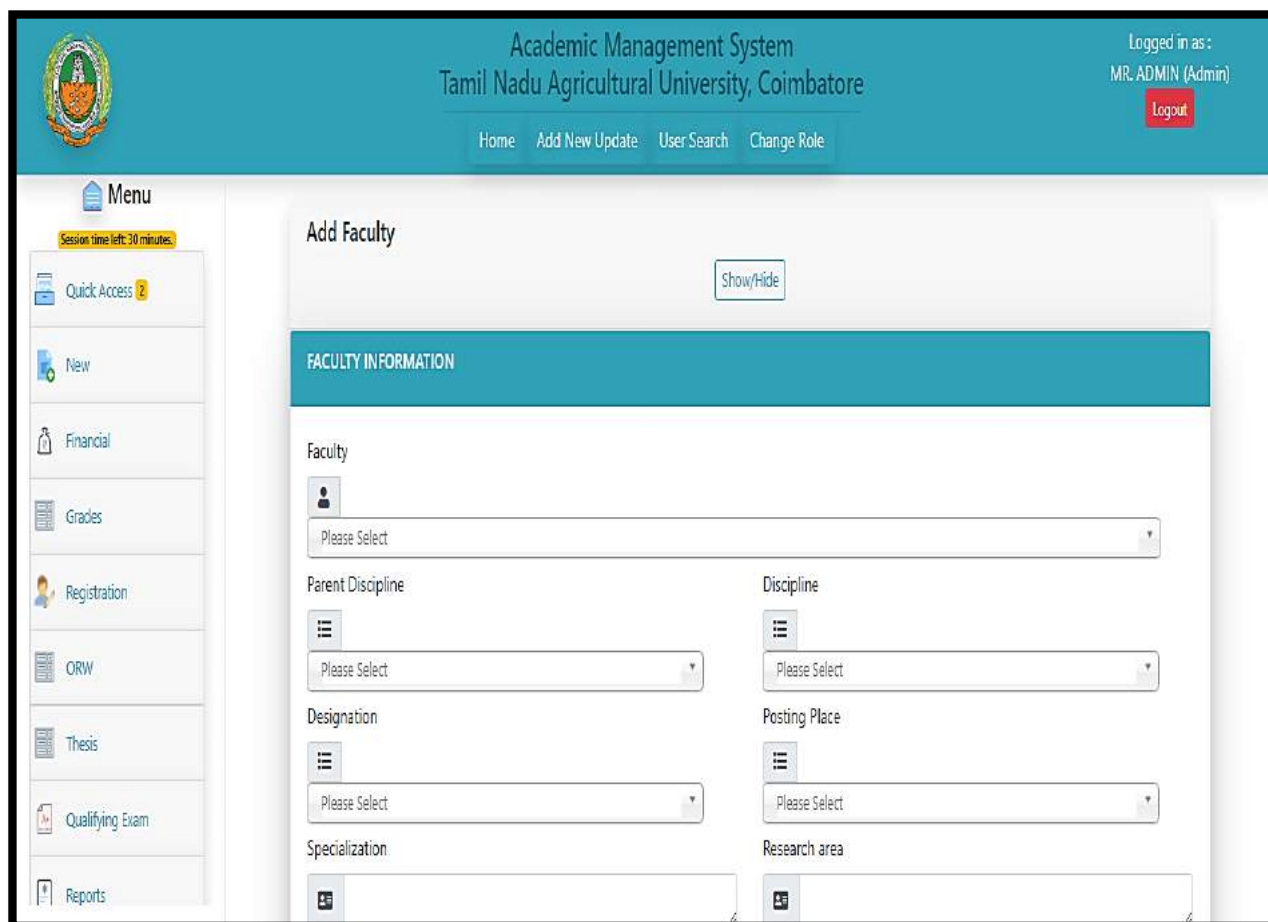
Academic Management System
Tamil Nadu Agricultural University, Coimbatore

Home Add New Update User Search Change Role

Logged in as :
MR. ADMIN (Admin)
Logout

Menu
Session time left: 30 minutes.

Quick Access 2
New
Financial
Grades
Registration
ORW
Thesis
Qualifying Exam
Reports

Add Faculty
Show/Hide

FACULTY INFORMATION

Faculty
Please Select

Parent Discipline
Please Select

Discipline
Please Select

Designation
Please Select

Posting Place
Please Select

Specialization

Research area